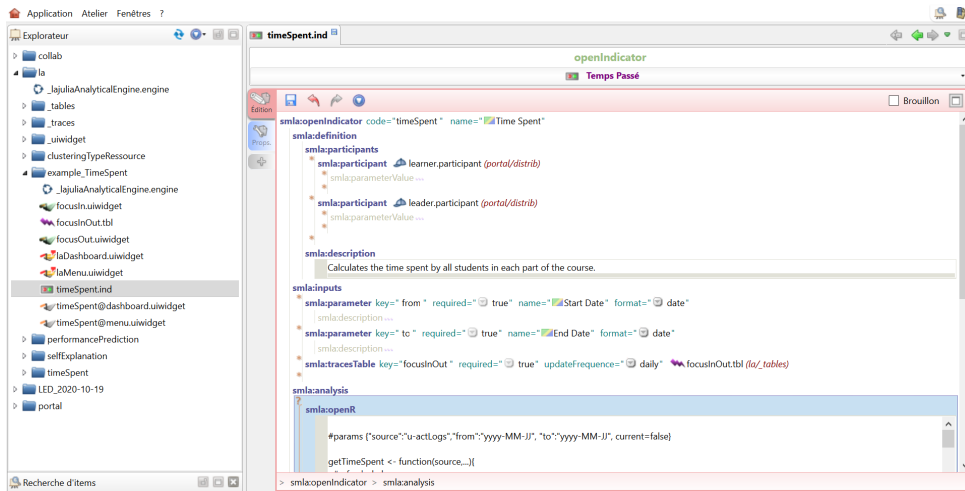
Application Atelier Fenêtres ?

Explorateur

collab
la
_lajuliaAnalyticalEngine.engine
_tables
_traces
_uiwidget
clusteringTypeRessource
example_TimeSpent
_lajuliaAnalyticalEngine.engine
focusIn.uiwidget
focusInOut.tbl
focusOut.uiwidget
laDashboard.uiwidget
laMenu.uiwidget
timeSpent.ind
timeSpent@dashboard.uiwidget
timeSpent@menu.uiwidget
performancePrediction
selfExplanation
timeSpent
LED_2020-10-19
portal

Recherche d'items

timeSpent.ind

openIndicator
Temps Passé

Edition
Props.

Brouillon

smla:openIndicator code="timeSpent" name="Time Spent"
smla:definition
smla:participants
smla:participant learner.participant (portal/distrib)
smla:parameterValue ...
smla:participant leader.participant (portal/distrib)
smla:parameterValue ...
smla:description
Calculates the time spent by all students in each part of the course.
smla:inputs
smla:parameter key="from" required="true" name="Start Date" format="date"
smla:description ...
smla:parameter key="to" required="true" name="End Date" format="date"
smla:description ...
smla:tracesTable key="focusInOut" required="true" updateFrequence="daily" focusInOut.tbl (la/_tables)
smla:analysis
smla:openR

#params {"source":"u-actLogs","from":"yyyy-MM-JJ", "to":"yyyy-MM-JJ", current=false}

getTimeSpent <- function(source,...){

> smla:openIndicator > smla:analysis